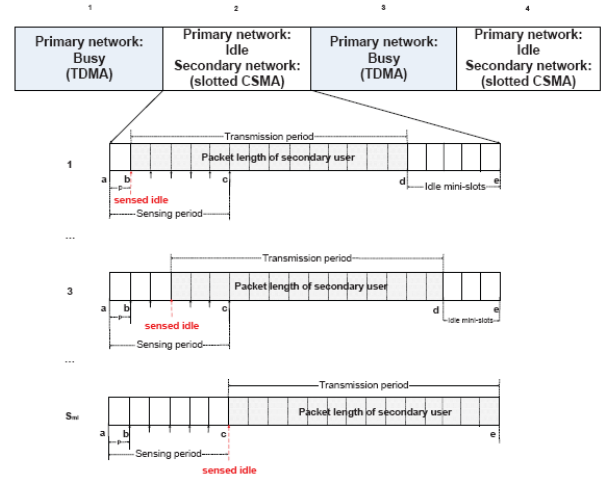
1 2 3 4

| Primary network: Busy (TDMA) | Primary network: Idle Secondary network: (slotted CSMA) | Primary network: Busy (TDMA) | Primary network: Idle Secondary network: (slotted CSMA) |
|---|---|---|---|

Transmission period

1

Packet length of secondary user

a b c d e

p

sensed idle

Idle mini-slots

Sensing period

...

Transmission period

3

Packet length of secondary user

a b c d e

p

sensed idle

Idle mini-slots

Sensing period

...

Transmission period

$S_m$

Packet length of secondary user

a b c e

p

Sensing period

sensed idle